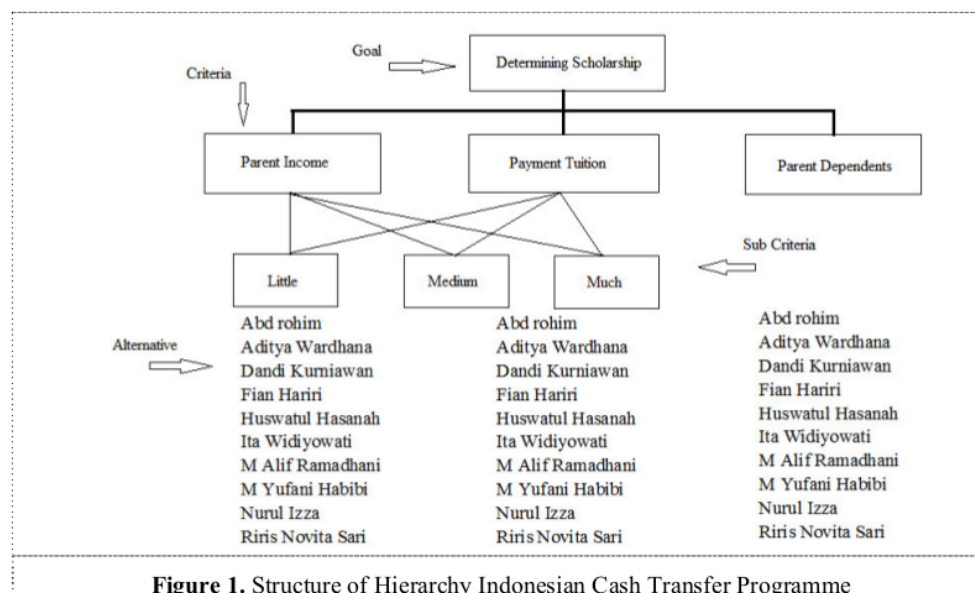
Goal

Determining Scholarship

Criteria

Parent Income

Payment Tuition

Parent Dependents

Sub Criteria

Little

Medium

Much

Alternative

Abd rohim
Aditya Wardhana
Dandi Kurniawan
Fian Hariri
Huswatul Hasanah
Ita Widiyowati
M Alif Ramadhani
M Yufani Habibi
Nurul Izza
Riris Novita Sari

Abd rohim
Aditya Wardhana
Dandi Kurniawan
Fian Hariri
Huswatul Hasanah
Ita Widiyowati
M Alif Ramadhani
M Yufani Habibi
Nurul Izza
Riris Novita Sari

Abd rohim
Aditya Wardhana
Dandi Kurniawan
Fian Hariri
Huswatul Hasanah
Ita Widiyowati
M Alif Ramadhani
M Yufani Habibi
Nurul Izza
Riris Novita Sari

**Figure 1.** Structure of Hierarchy Indonesian Cash Transfer Programme